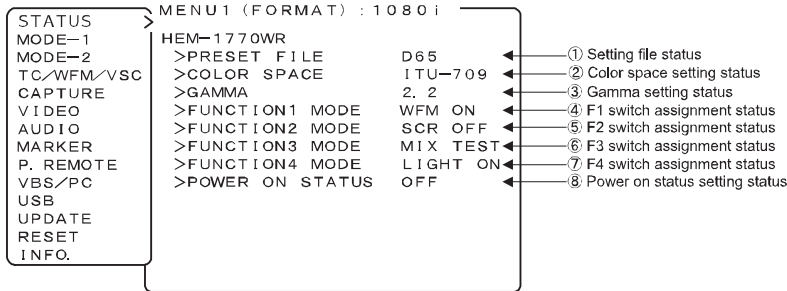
STATUS
MODE-1
MODE-2
TC/WFM/VSC
CAPTURE
VIDEO
AUDIO
MARKER
P. REMOTE
VBS/PC
USB
UPDATE
RESET
INFO.

MENU1 (FORMAT) : 1080i

HEM-1770WR
>PRESET FILE D65
>COLOR SPACE ITU-709
>GAMMA 2. 2
>FUNCTION1 MODE WFM ON
>FUNCTION2 MODE SCR OFF
>FUNCTION3 MODE MIX TEST
>FUNCTION4 MODE LIGHT ON
>POWER ON STATUS OFF

① Setting file status
② Color space setting status
③ Gamma setting status
④ F1 switch assignment status
⑤ F2 switch assignment status
⑥ F3 switch assignment status
⑦ F4 switch assignment status
⑧ Power on status setting status